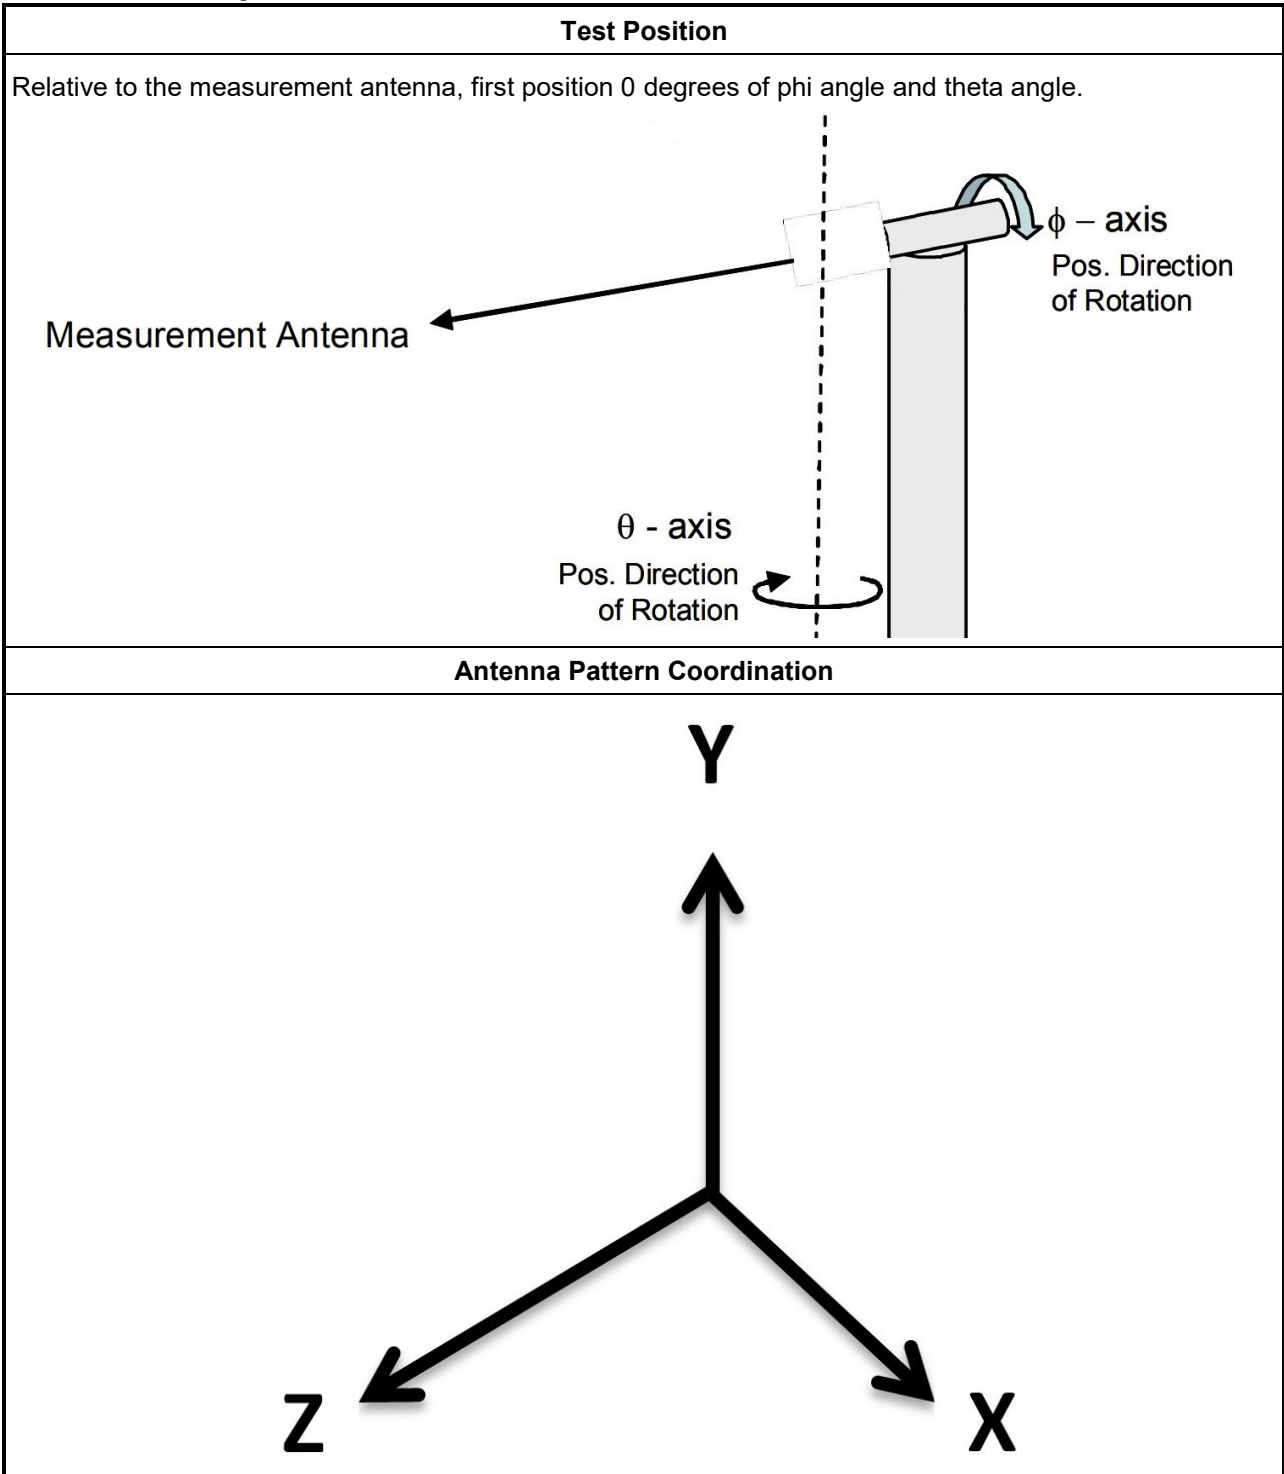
Test Position

Relative to the measurement antenna, first position 0 degrees of phi angle and theta angle.

$\phi$ – axis
Pos. Direction of Rotation

Measurement Antenna

$\theta$ - axis
Pos. Direction of Rotation

Antenna Pattern Coordination

Y

Z

X